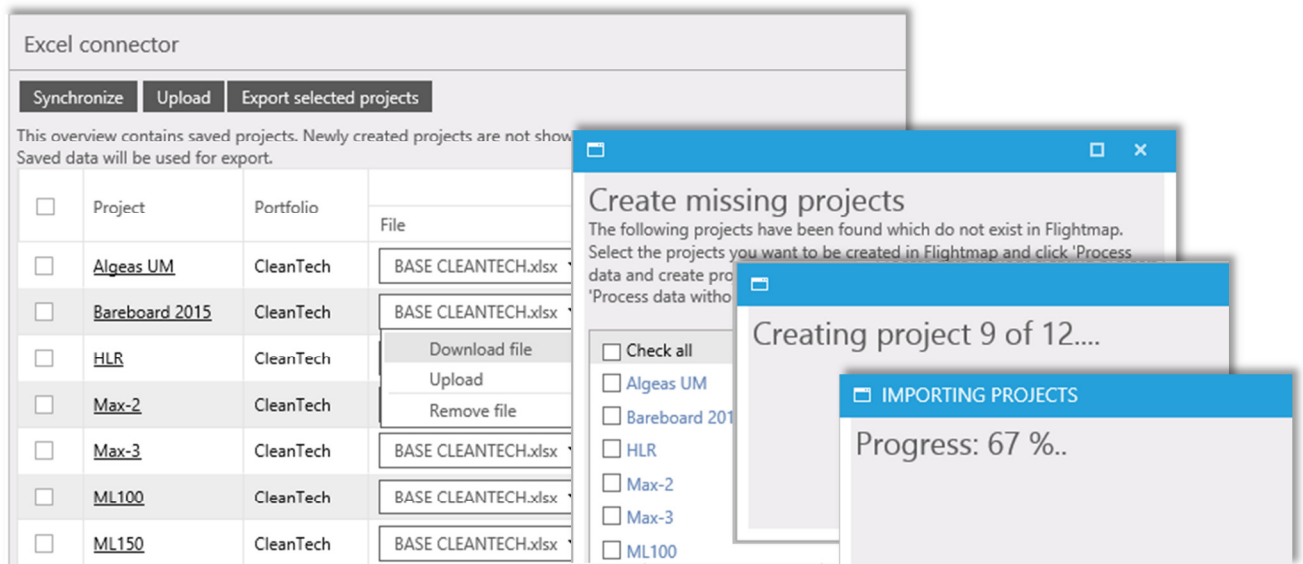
Excel connector

Synchronize Upload Export selected projects

This overview contains saved projects. Newly created projects are not show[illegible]
Saved data will be used for export.

| | Project | Portfolio | File |
|---|---|---|---|
| ☐ | Algeas UM | CleanTech | BASE CLEANTECH.xlsx |
| ☐ | Bareboard 2015 | CleanTech | BASE CLEANTECH.xlsx |
| ☐ | HLR | CleanTech | |
| ☐ | Max-2 | CleanTech | |
| ☐ | Max-3 | CleanTech | BASE CLEANTECH.xlsx |
| ☐ | ML100 | CleanTech | BASE CLEANTECH.xlsx |
| ☐ | ML150 | CleanTech | BASE CLEANTECH.xlsx |

Download file
Upload
Remove file

Create missing projects
The following projects have been found which do not exist in Flightmap. Select the projects you want to be created in Flightmap and click 'Process data and create pro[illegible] 'Process data witho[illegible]

☐ Check all
☐ Algeas UM
☐ Bareboard 201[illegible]
☐ HLR
☐ Max-2
☐ Max-3
☐ ML100

Creating project 9 of 12....

IMPORTING PROJECTS
Progress: 67 %..